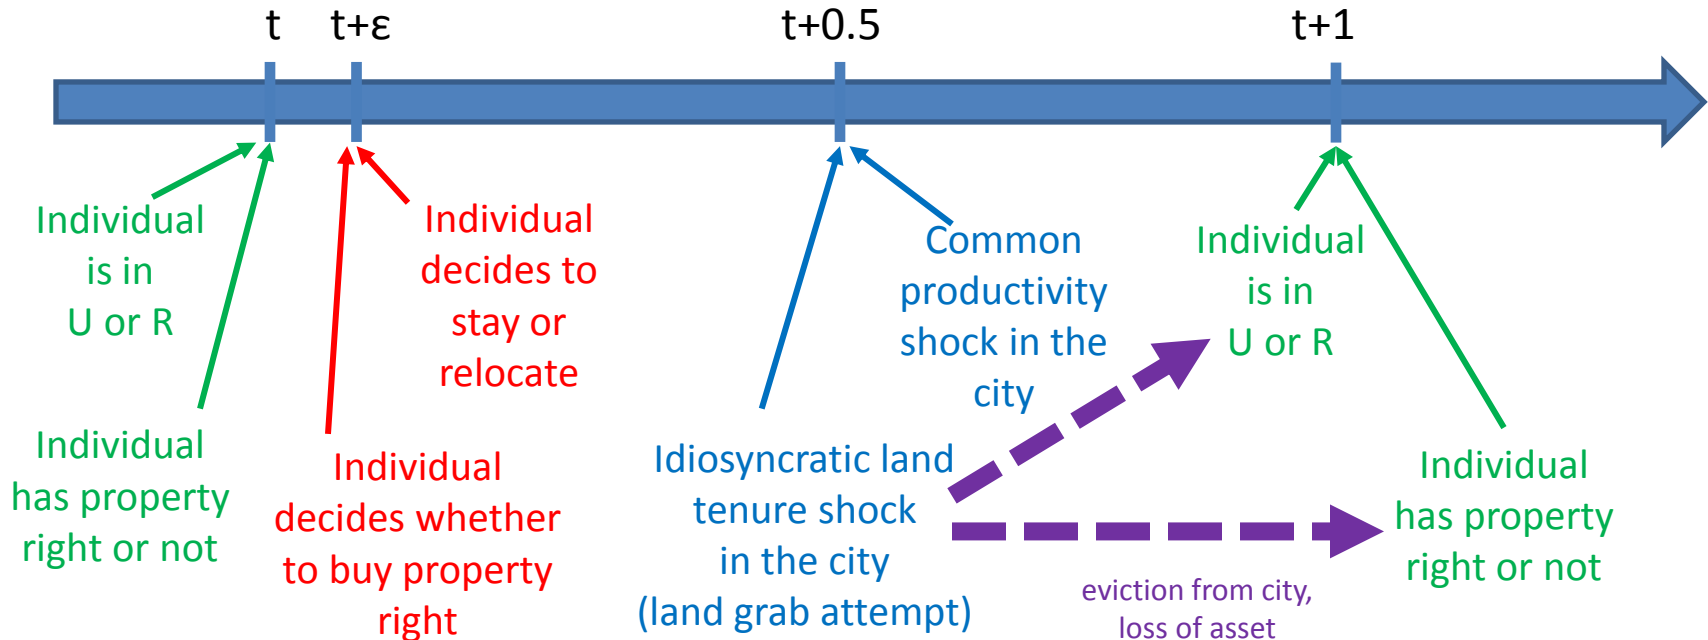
t

t+ε

t+0.5

t+1

Individual is in U or R

Individual has property right or not

Individual decides to stay or relocate

Individual decides whether to buy property right

Common productivity shock in the city

Idiosyncratic land tenure shock in the city (land grab attempt)

Individual is in U or R

Individual has property right or not

eviction from city, loss of asset